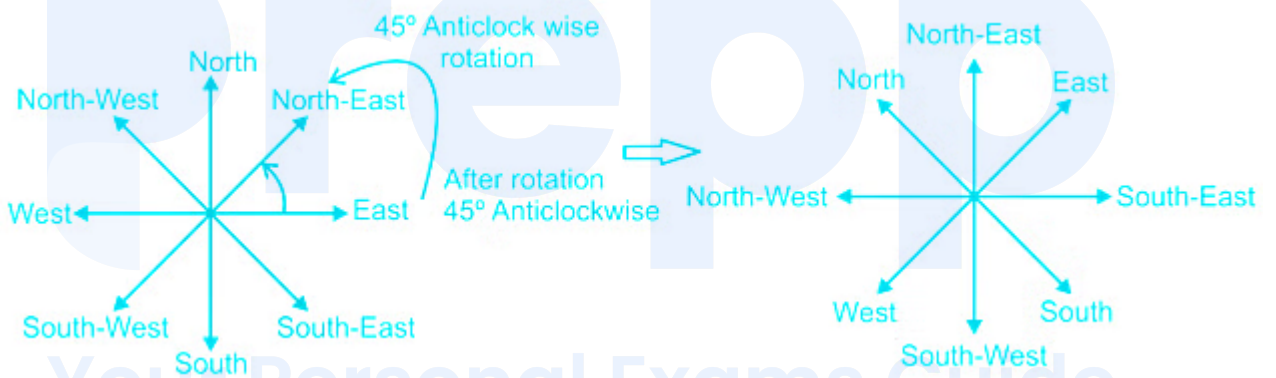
45º Anticlock wise rotation

North
North-West
North-East
West
East
South-West
South-East
South

After rotation 45º Anticlockwise

North-East
North
East
North-West
South-East
West
South
South-West

prepp
Your Personal Exams Guide